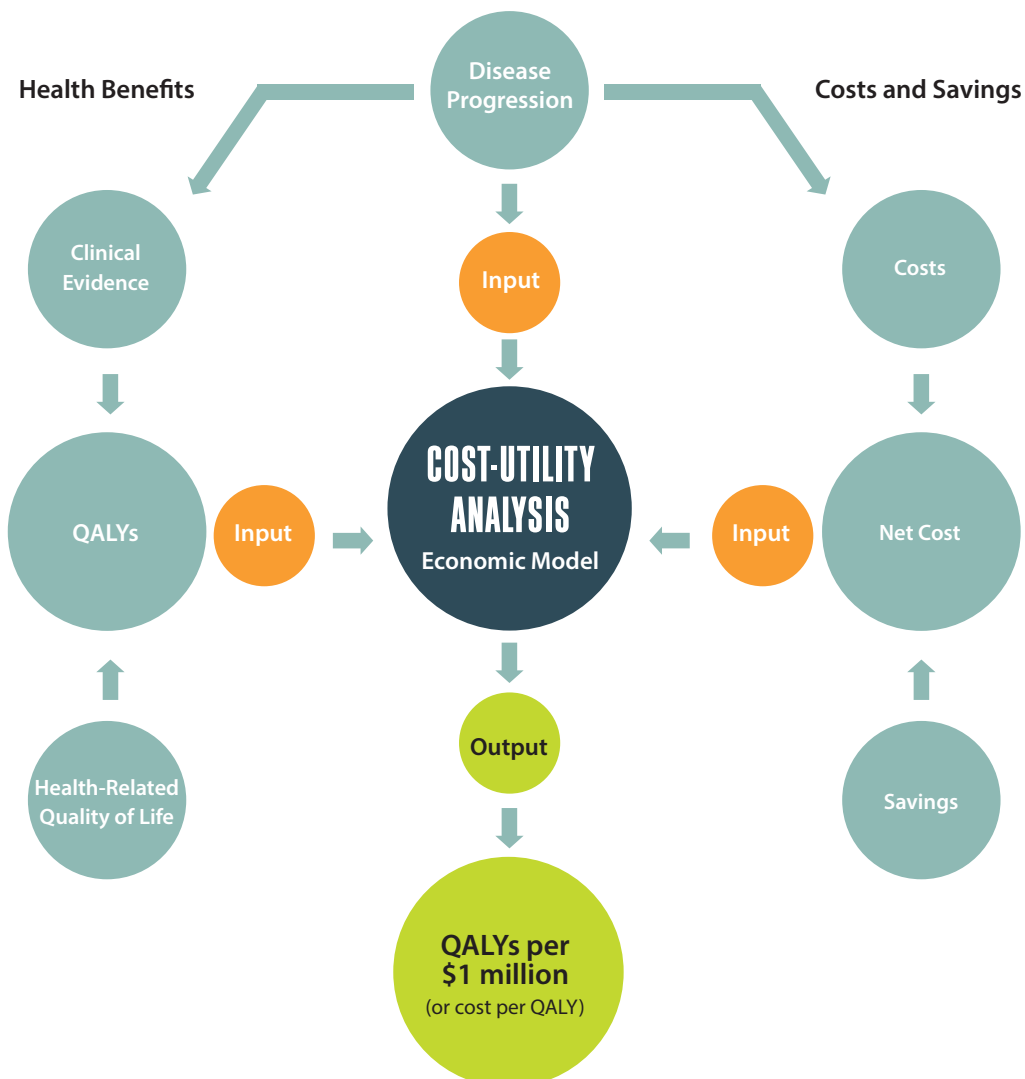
Health Benefits

Disease Progression

Costs and Savings

Clinical Evidence

Input

Costs

QALYs

Input

COST-UTILITY ANALYSIS
Economic Model

Input

Net Cost

Output

Health-Related Quality of Life

Savings

QALYs per $1 million
(or cost per QALY)